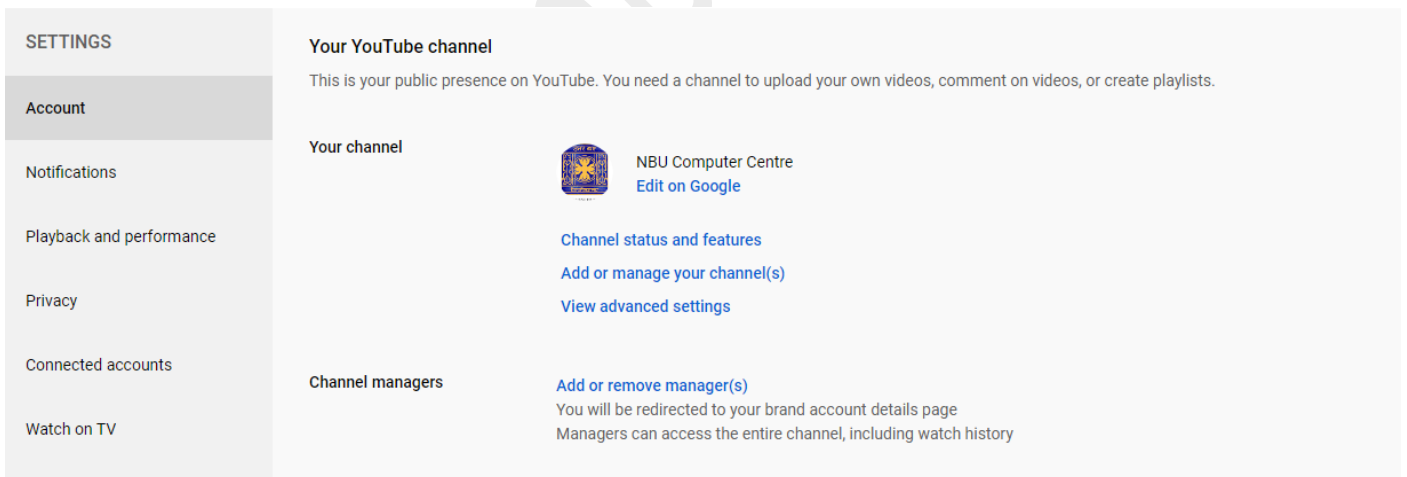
SETTINGS

Account

Notifications

Playback and performance

Privacy

Connected accounts

Watch on TV

Your YouTube channel

This is your public presence on YouTube. You need a channel to upload your own videos, comment on videos, or create playlists.

Your channel

NBU Computer Centre
Edit on Google

Channel status and features

Add or manage your channel(s)

View advanced settings

Channel managers

Add or remove manager(s)
You will be redirected to your brand account details page
Managers can access the entire channel, including watch history